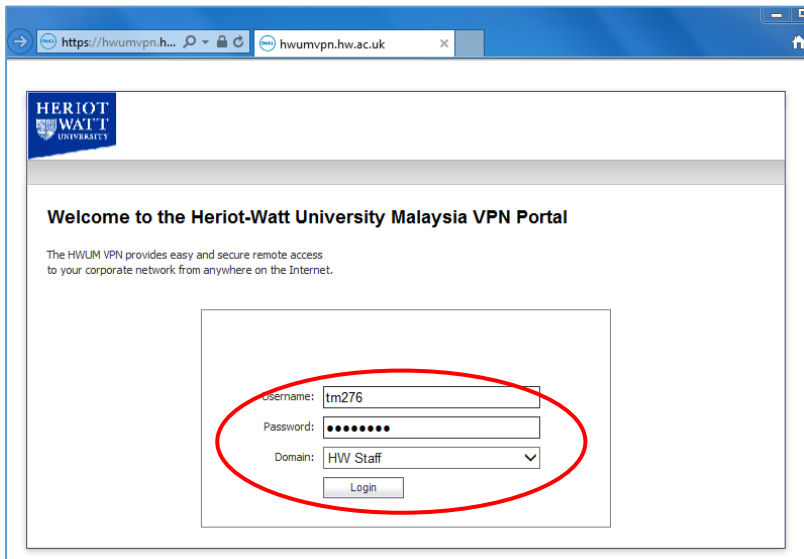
https://hwumvpn.h...

hwumvpn.hw.ac.uk

HERIOT
WATT
UNIVERSITY

Welcome to the Heriot-Watt University Malaysia VPN Portal

The HWUM VPN provides easy and secure remote access to your corporate network from anywhere on the Internet.

Username: tm276

Password: ••••••••

Domain: HW Staff

Login